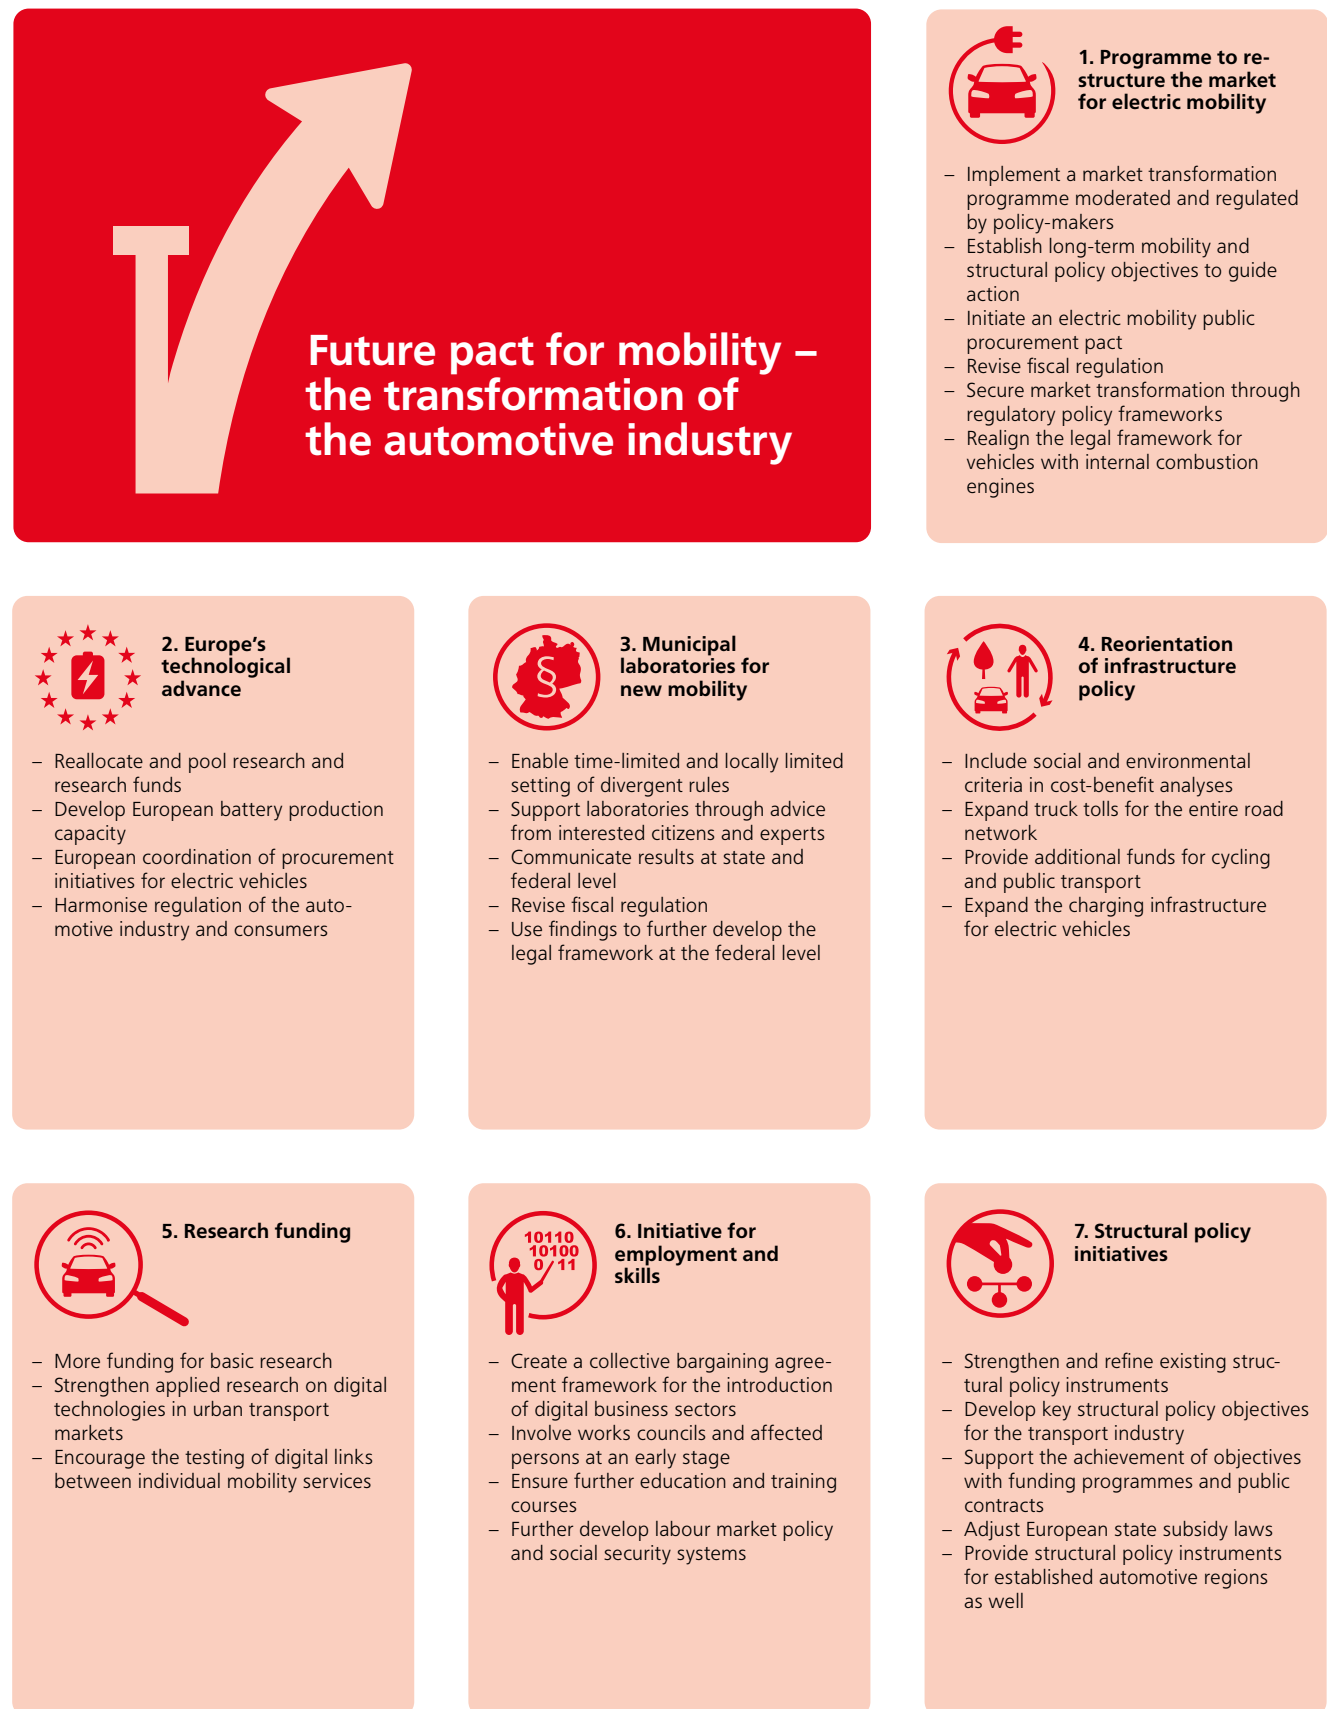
Future pact for mobility – the transformation of the automotive industry

1. Programme to restructure the market for electric mobility

– Implement a market transformation programme moderated and regulated by policy-makers
– Establish long-term mobility and structural policy objectives to guide action
– Initiate an electric mobility public procurement pact
– Revise fiscal regulation
– Secure market transformation through regulatory policy frameworks
– Realign the legal framework for vehicles with internal combustion engines

2. Europe's technological advance

– Reallocate and pool research and research funds
– Develop European battery production capacity
– European coordination of procurement initiatives for electric vehicles
– Harmonise regulation of the automotive industry and consumers

3. Municipal laboratories for new mobility

– Enable time-limited and locally limited setting of divergent rules
– Support laboratories through advice from interested citizens and experts
– Communicate results at state and federal level
– Revise fiscal regulation
– Use findings to further develop the legal framework at the federal level

4. Reorientation of infrastructure policy

– Include social and environmental criteria in cost-benefit analyses
– Expand truck tolls for the entire road network
– Provide additional funds for cycling and public transport
– Expand the charging infrastructure for electric vehicles

5. Research funding

– More funding for basic research
– Strengthen applied research on digital technologies in urban transport markets
– Encourage the testing of digital links between individual mobility services

6. Initiative for employment and skills

10110
10100
0 11

– Create a collective bargaining agreement framework for the introduction of digital business sectors
– Involve works councils and affected persons at an early stage
– Ensure further education and training courses
– Further develop labour market policy and social security systems

7. Structural policy initiatives

– Strengthen and refine existing structural policy instruments
– Develop key structural policy objectives for the transport industry
– Support the achievement of objectives with funding programmes and public contracts
– Adjust European state subsidy laws
– Provide structural policy instruments for established automotive regions as well